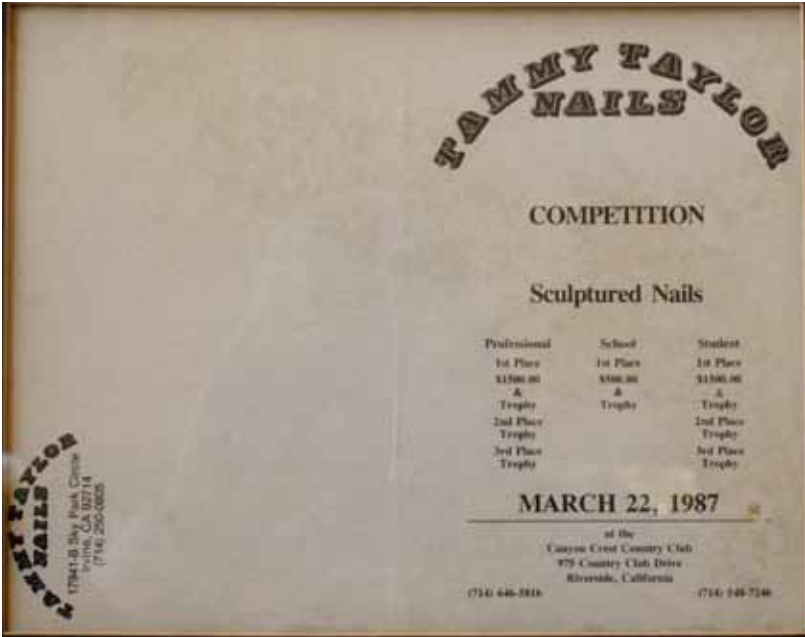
TAMMY TAYLOR NAILS

COMPETITION

Sculptured Nails

| Professional | School | Student |
|---|---|---|
| 1st Place | 1st Place | 1st Place |
| \$1500.00 & Trophy | \$500.00 & Trophy | \$1500.00 & Trophy |
| 2nd Place Trophy | | 2nd Place Trophy |
| 3rd Place Trophy | | 3rd Place Trophy |

MARCH 22, 1987

at the
Canyon Crest Country Club
975 Country Club Drive
Riverside, California

(714) 646-5816 (714) 548-7246

TAMMY TAYLOR NAILS
17941-B Sky Park Circle
Irvine, CA 92714
(714) 250-0805